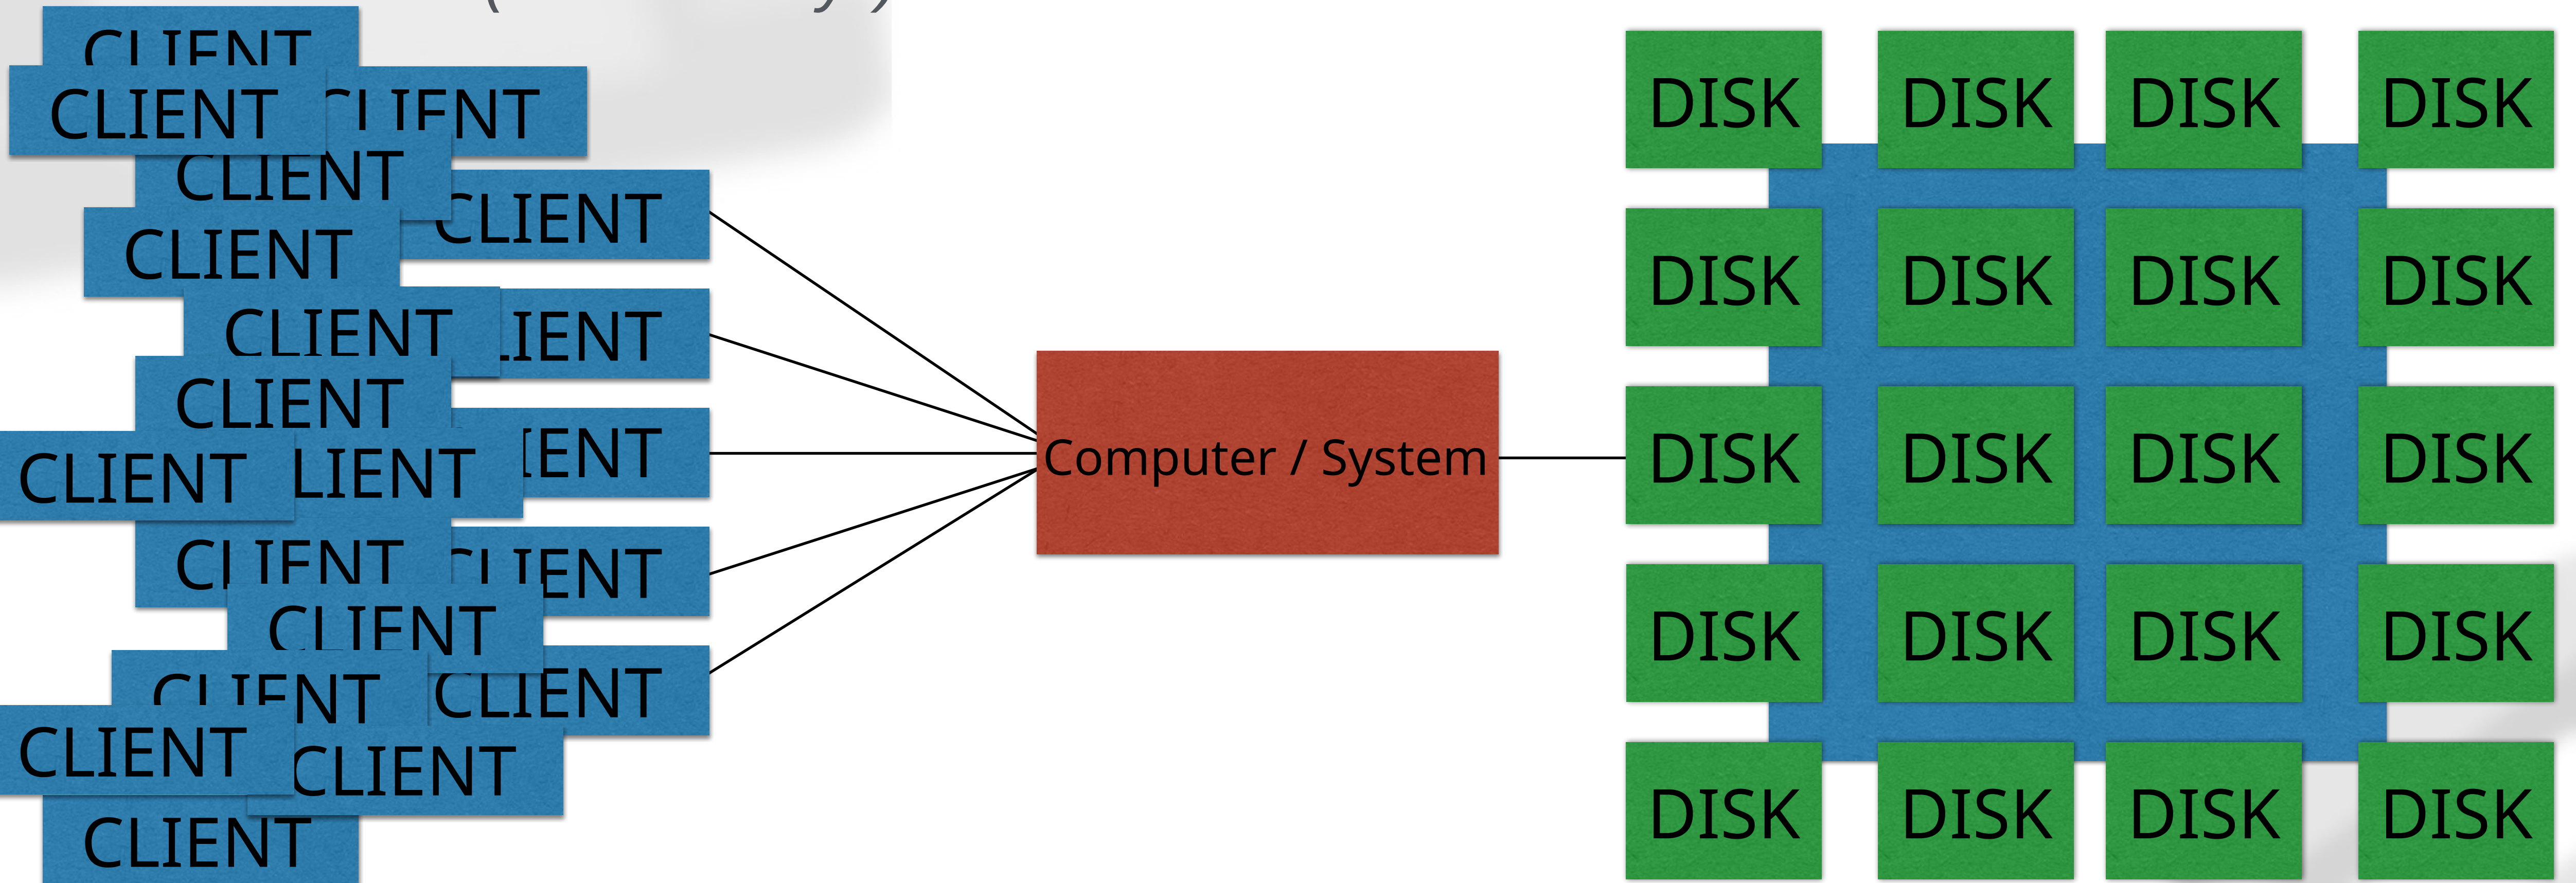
CLIENT
CLIENT CLIENT
CLIENT
CLIENT
CLIENT
CLIENT LIENT
CLIENT
CLIENT LIENT IENT
CLIENT CLIENT
CLIENT
CLIENT CLIENT
CLIENT
CLIENT
CLIENT

Computer / System

| DISK | DISK | DISK | DISK |
|---|---|---|---|
| DISK | DISK | DISK | DISK |
| DISK | DISK | DISK | DISK |
| DISK | DISK | DISK | DISK |
| DISK | DISK | DISK | DISK |